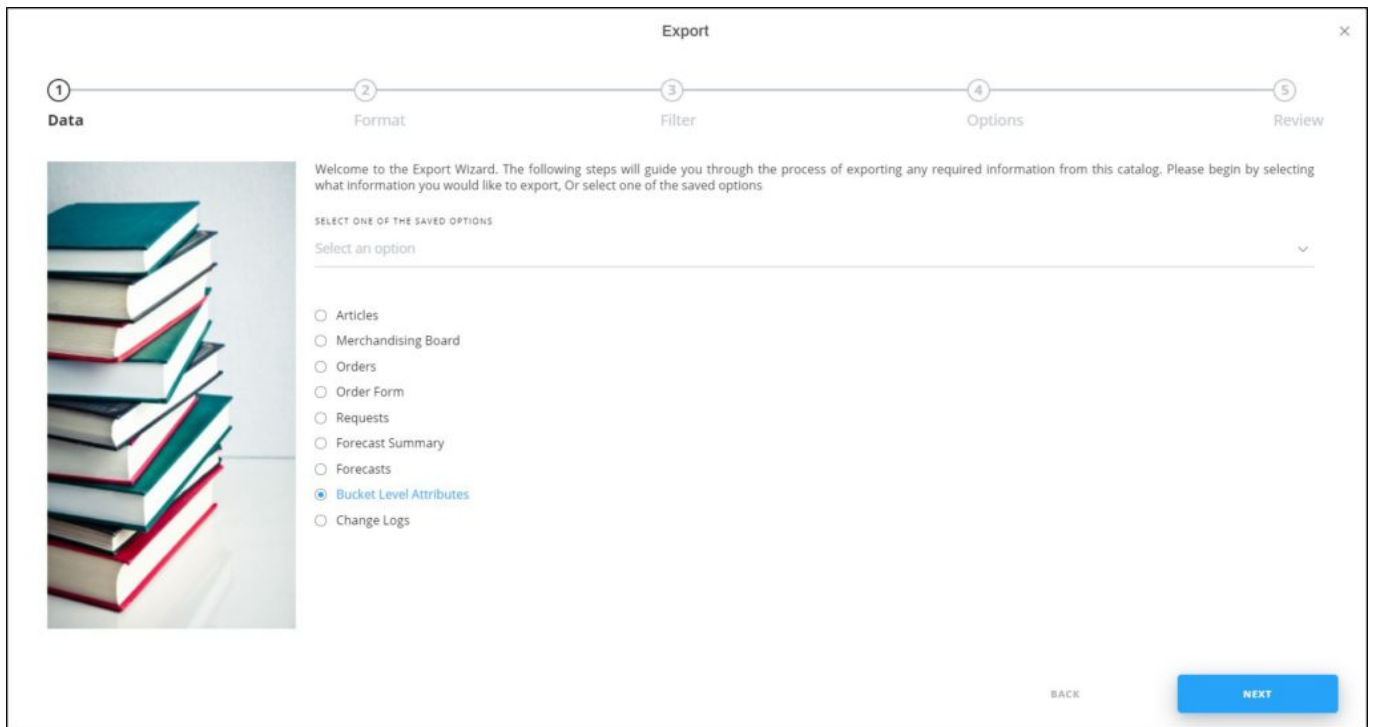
Export

×

1 Data

2 Format

3 Filter

4 Options

5 Review

Welcome to the Export Wizard. The following steps will guide you through the process of exporting any required information from this catalog. Please begin by selecting what information you would like to export, Or select one of the saved options

SELECT ONE OF THE SAVED OPTIONS

Select an option

Articles
Merchandising Board
Orders
Order Form
Requests
Forecast Summary
Forecasts
Bucket Level Attributes
Change Logs

BACK

NEXT